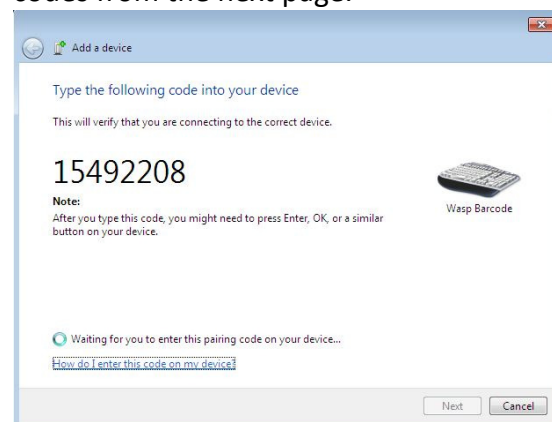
codes from the next page.

Add a device

Type the following code into your device

This will verify that you are connecting to the correct device.

15492208

Note:
After you type this code, you might need to press Enter, OK, or a similar button on your device.

Wasp Barcode

Waiting for you to enter this pairing code on your device...

How do I enter this code on my device?

Next Cancel